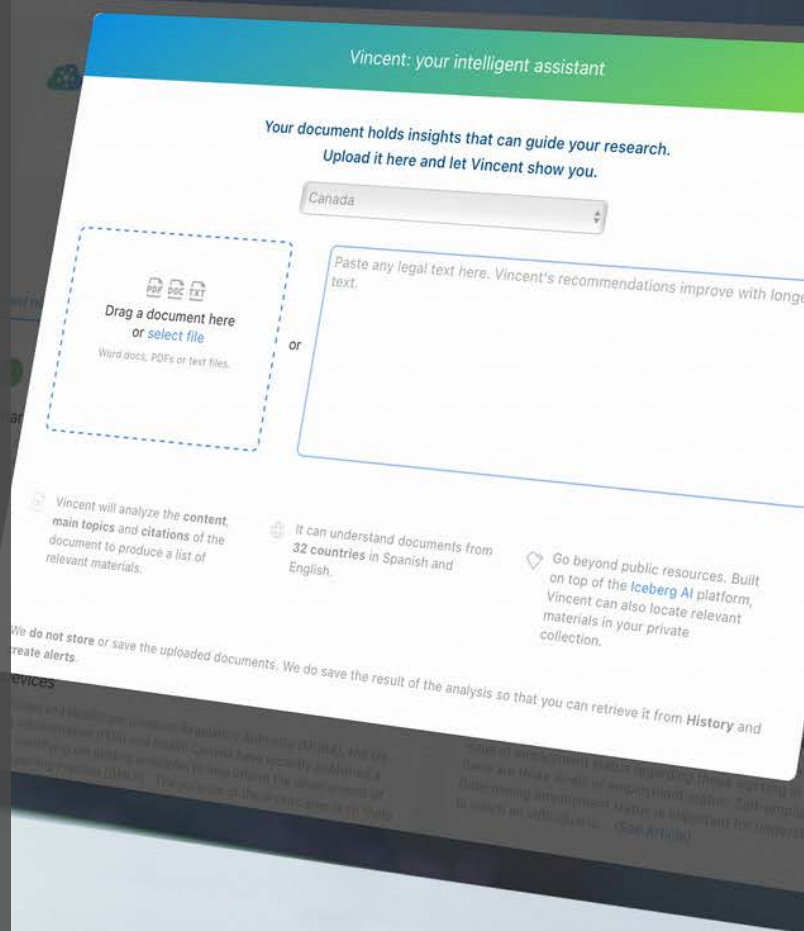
Vincent: your intelligent assistant

Your document holds insights that can guide your research.
Upload it here and let Vincent show you.

Canada

PDF DOC TXT

Drag a document here or select file

Word docs, PDFs or text files.

or

Paste any legal text here. Vincent's recommendations improve with longe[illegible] text.

Vincent will analyze the content, main topics and citations of the document to produce a list of relevant materials.

It can understand documents from 32 countries in Spanish and English.

Go beyond public resources. Built on top of the Iceberg AI platform, Vincent can also locate relevant materials in your private collection.

We do not store or save the uploaded documents. We do save the result of the analysis so that you can retrieve it from History and create alerts.

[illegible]evices

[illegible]

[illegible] (See Article)